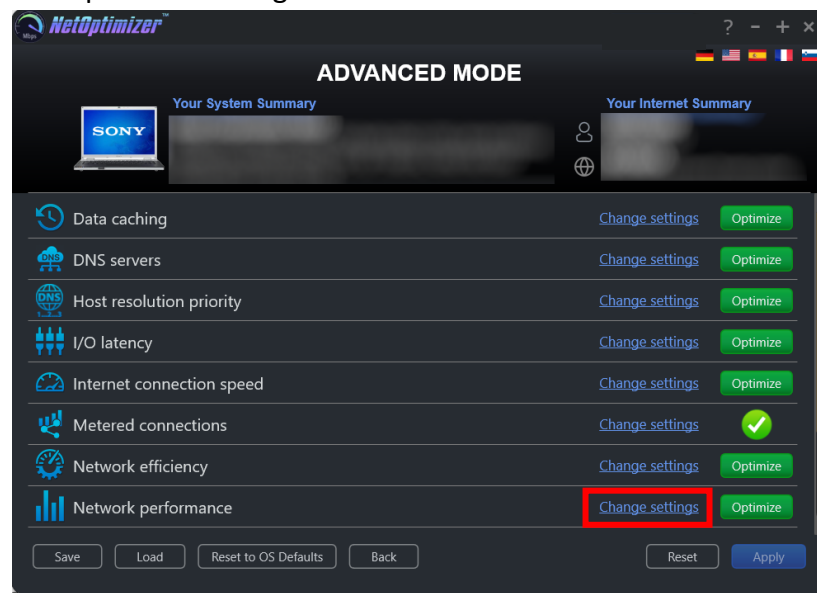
NetOptimizer™

? – + ×

ADVANCED MODE

Your System Summary

SONY

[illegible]

Your Internet Summary

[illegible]

| | | |
|---|---|---|
| Data caching | Change settings | Optimize |
| DNS servers | Change settings | Optimize |
| Host resolution priority | Change settings | Optimize |
| I/O latency | Change settings | Optimize |
| Internet connection speed | Change settings | Optimize |
| Metered connections | Change settings | |
| Network efficiency | Change settings | Optimize |
| Network performance | Change settings | Optimize |

Save Load Reset to OS Defaults Back Reset Apply